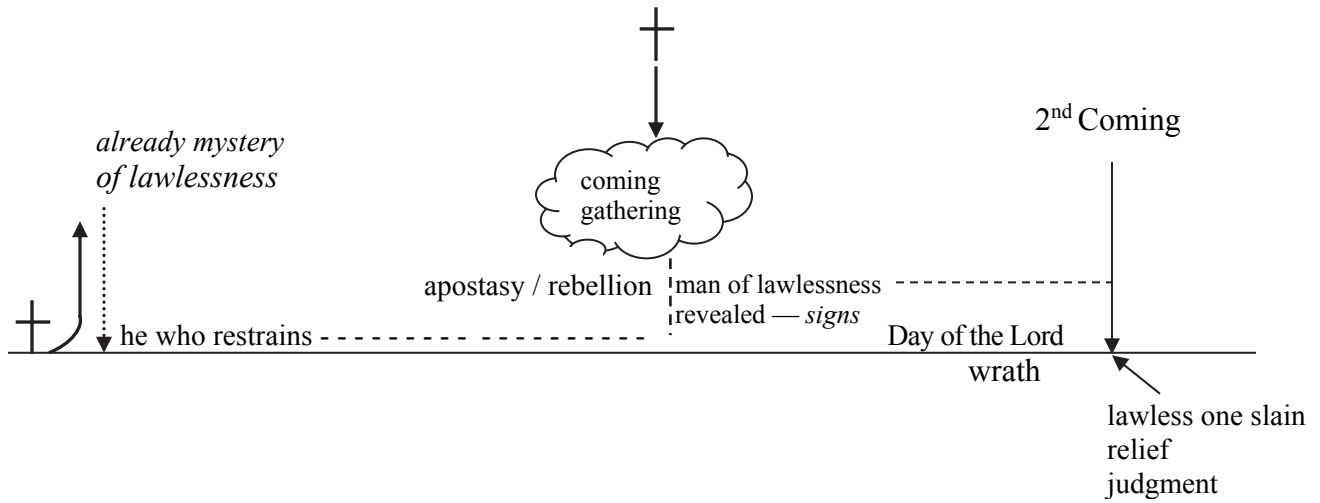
2$^{nd}$ Coming

*already mystery of lawlessness*

coming gathering

apostasy / rebellion

man of lawlessness revealed — *signs*

he who restrains

Day of the Lord

wrath

lawless one slain
relief
judgment